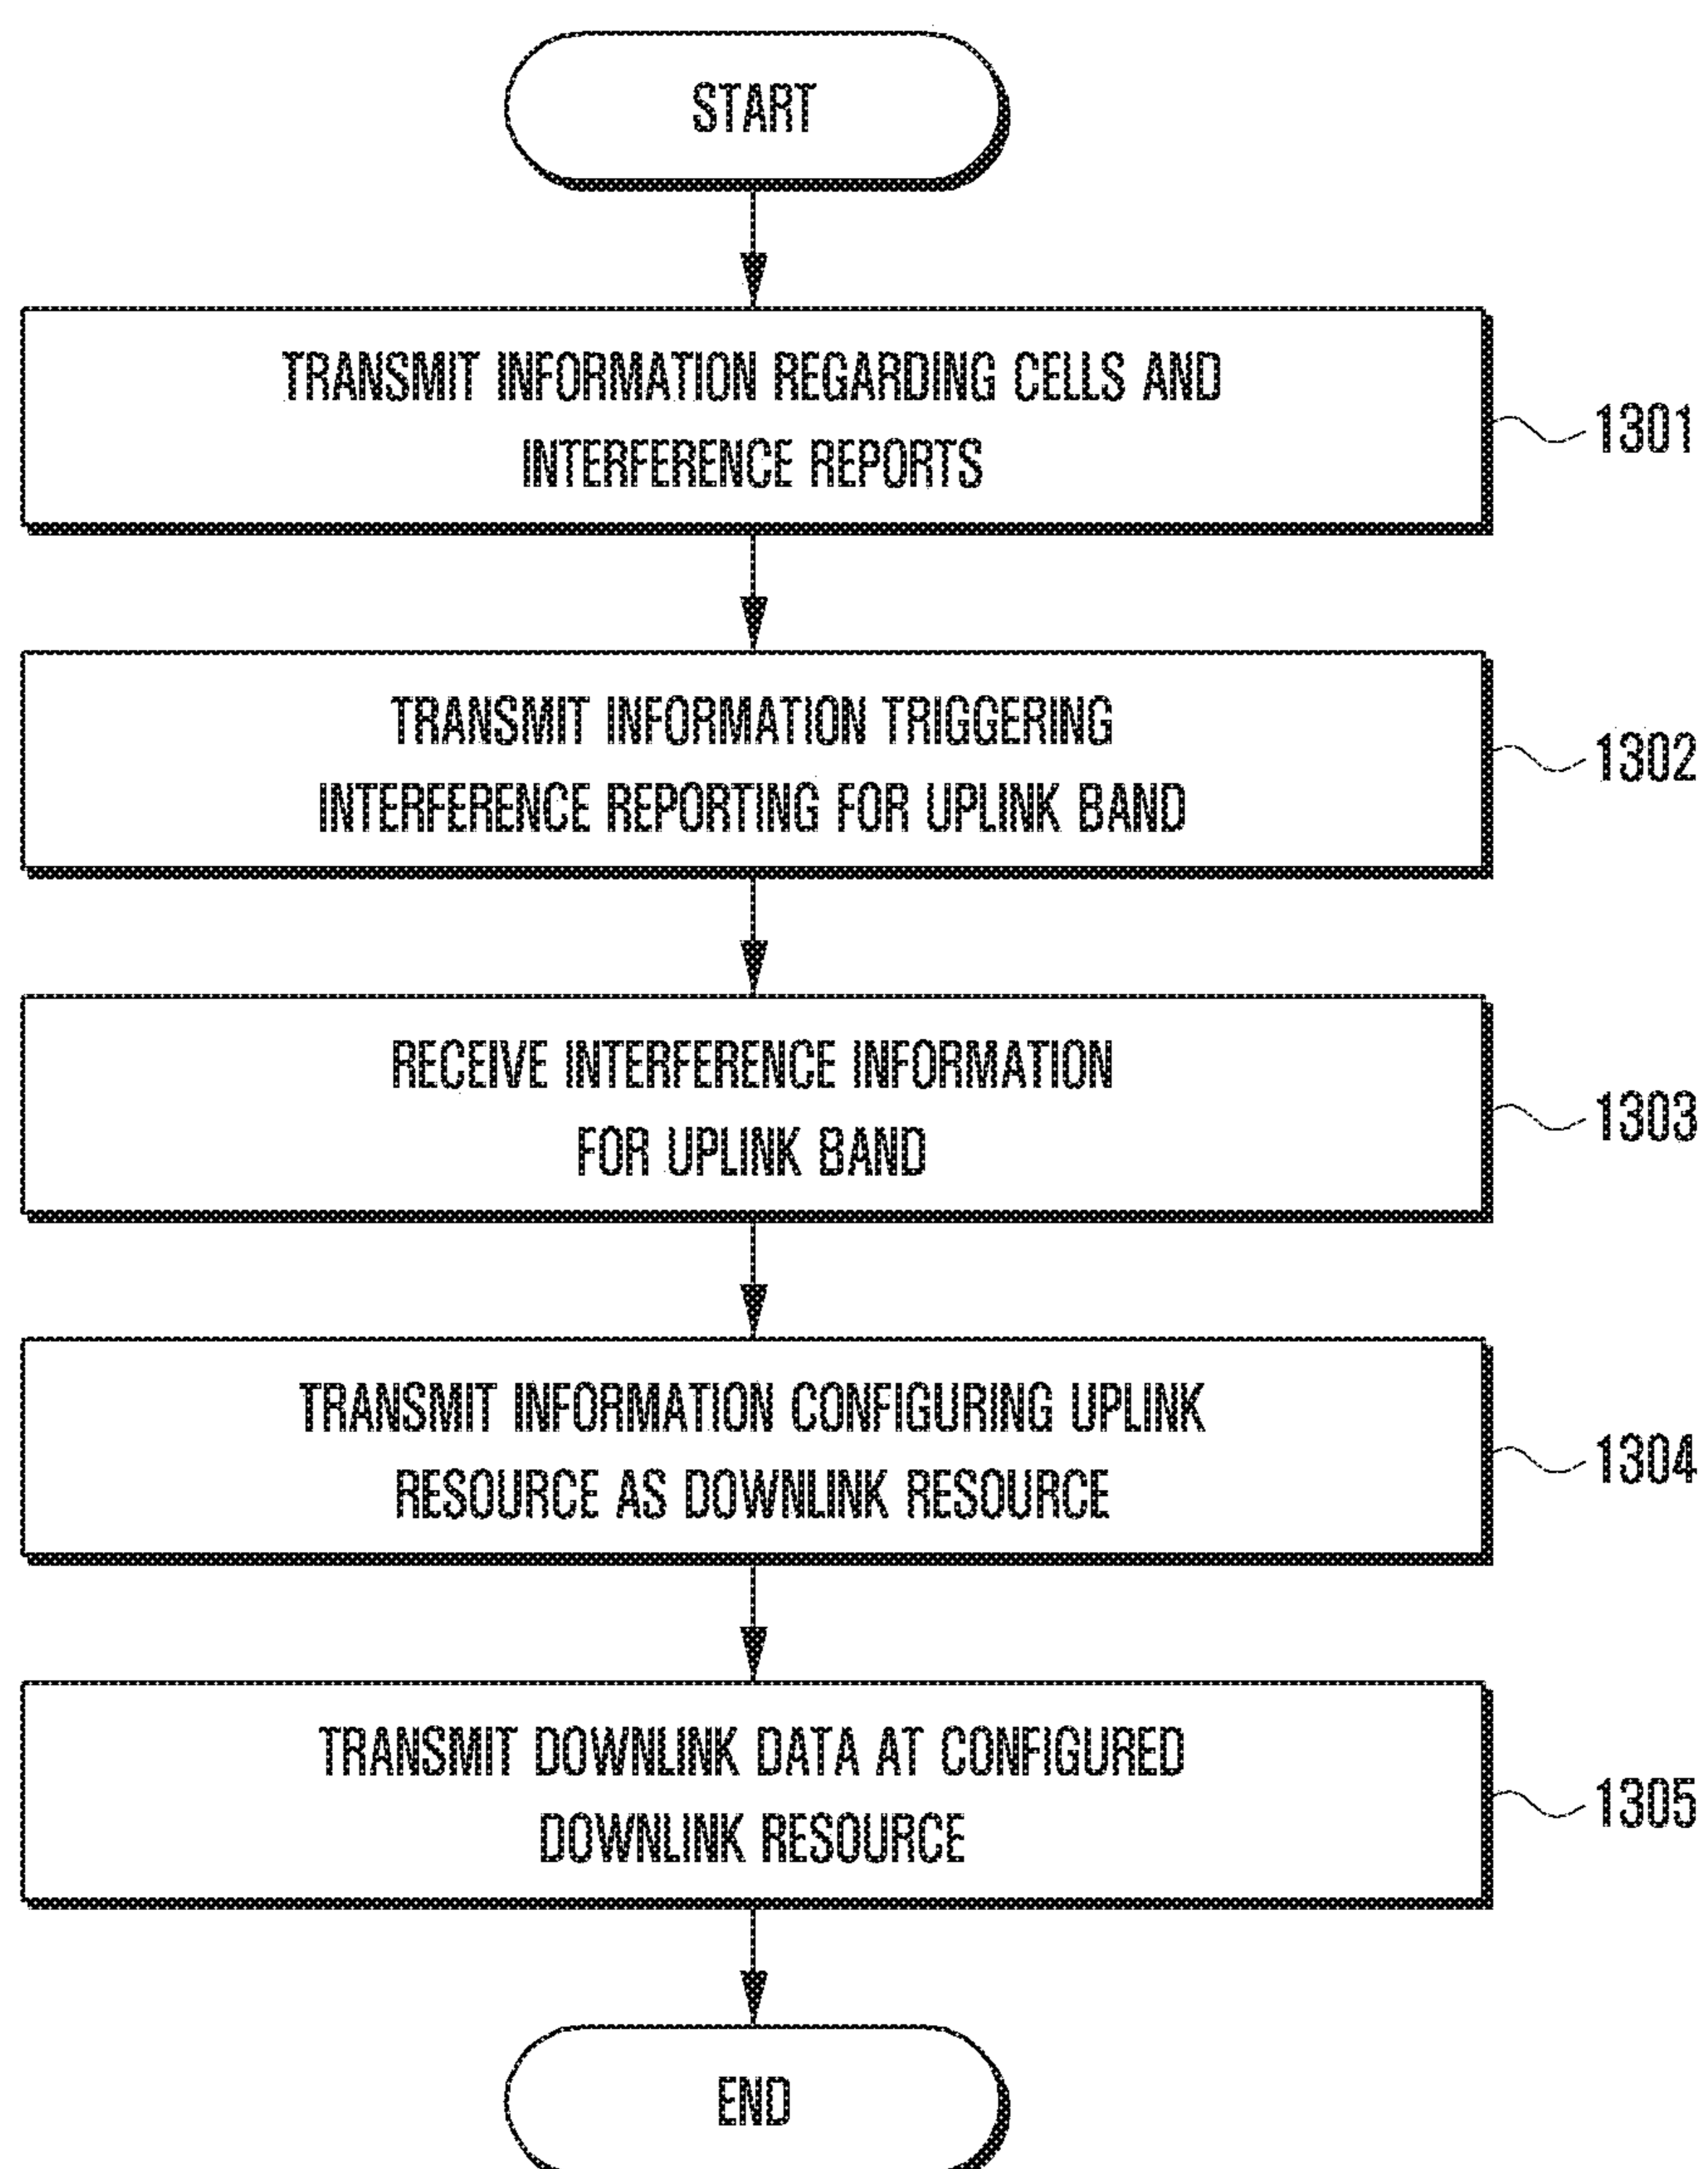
START

TRANSMIT INFORMATION REGARDING CELLS AND INTERFERENCE REPORTS

1301

TRANSMIT INFORMATION TRIGGERING INTERFERENCE REPORTING FOR UPLINK BAND

1302

RECEIVE INTERFERENCE INFORMATION FOR UPLINK BAND

1303

TRANSMIT INFORMATION CONFIGURING UPLINK RESOURCE AS DOWNLINK RESOURCE

1304

TRANSMIT DOWNLINK DATA AT CONFIGURED DOWNLINK RESOURCE

1305

END